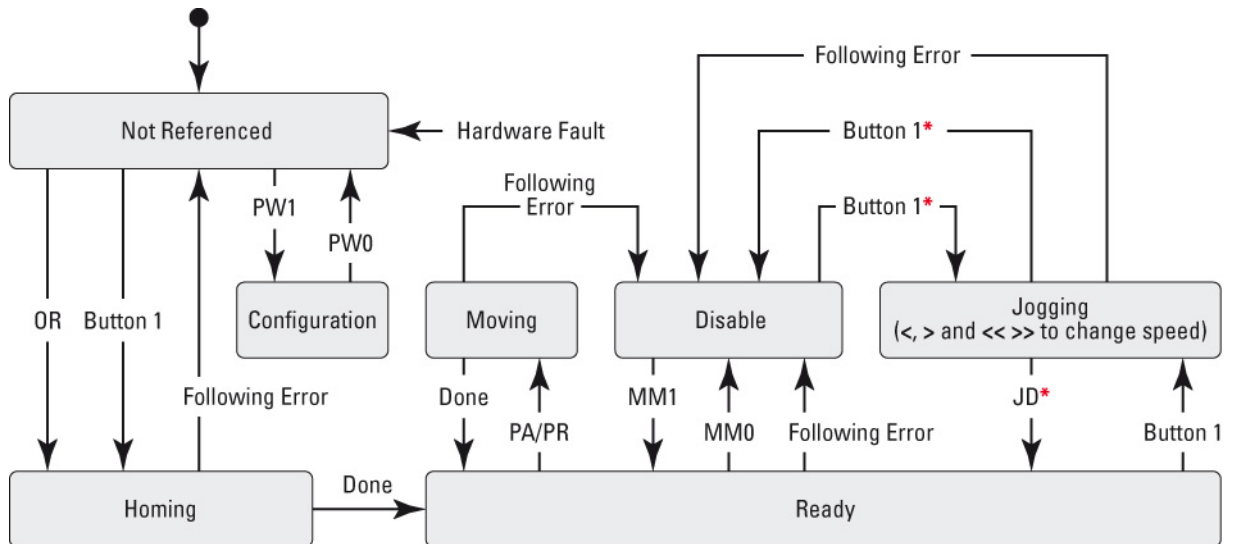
Following Error

Not Referenced

Hardware Fault

Button 1*

Following Error

Button 1*

PW1

PW0

OR

Button 1

Configuration

Moving

Disable

Jogging (<, > and << >> to change speed)

Following Error

Done

PA/PR

MM1

MM0

Following Error

JD*

Button 1

Done

Homing

Ready